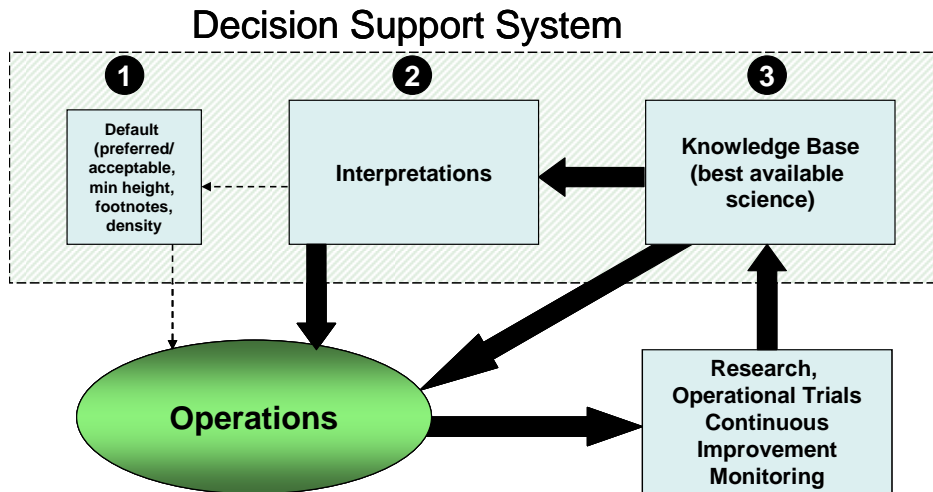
Decision Support System

1

Default (preferred/ acceptable, min height, footnotes, density

2

Interpretations

3

Knowledge Base (best available science)

Operations

Research, Operational Trials Continuous Improvement Monitoring